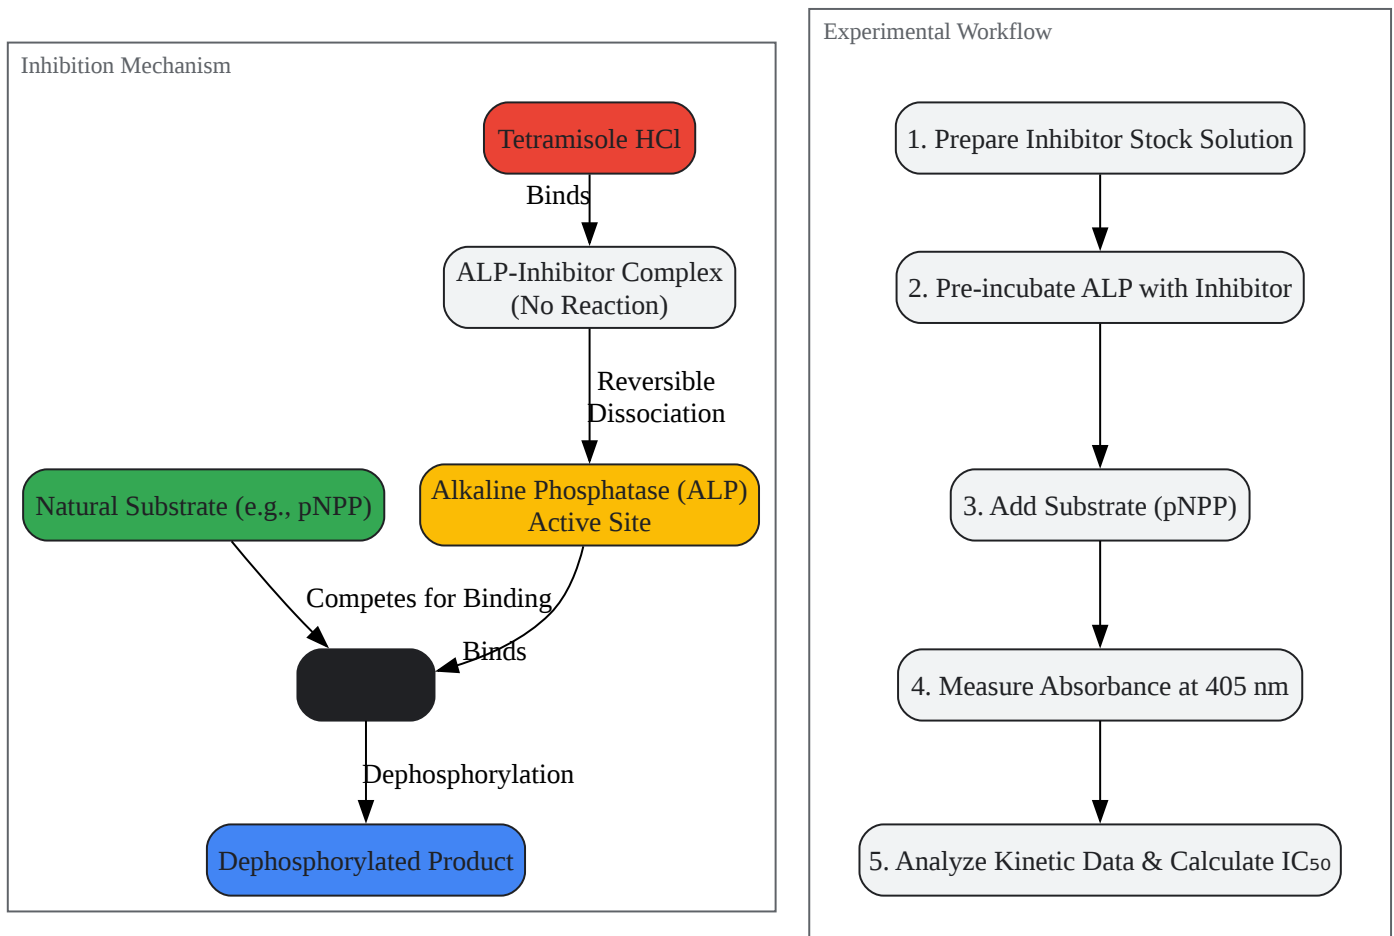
Inhibition Mechanism

Tetramisole HCl

Binds

ALP-Inhibitor Complex (No Reaction)

Reversible Dissociation

Natural Substrate (e.g., pNPP)

Alkaline Phosphatase (ALP) Active Site

Competes for Binding

Binds

Dephosphorylation

Dephosphorylated Product

Experimental Workflow

1. Prepare Inhibitor Stock Solution

2. Pre-incubate ALP with Inhibitor

3. Add Substrate (pNPP)

4. Measure Absorbance at 405 nm

5. Analyze Kinetic Data & Calculate $IC_{50}$